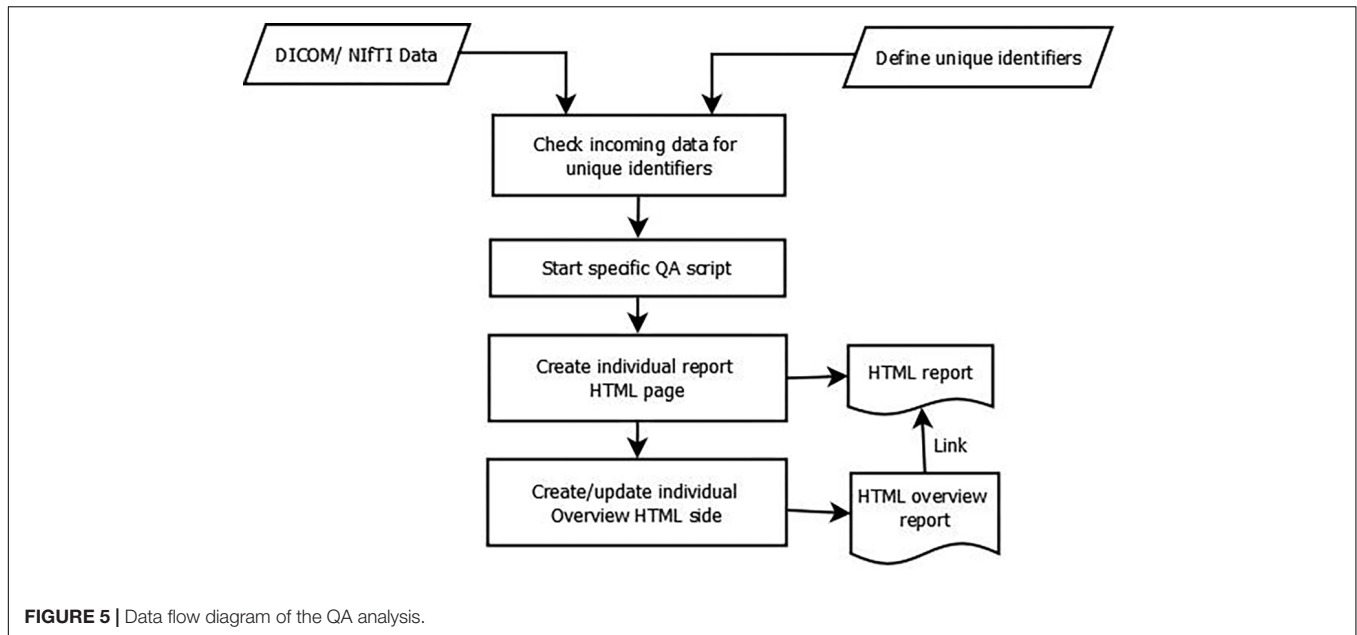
DICOM/ NIfTI Data

Define unique identifiers

Check incoming data for unique identifiers

Start specific QA script

Create individual report HTML page

HTML report

Link

Create/update individual Overview HTML side

HTML overview report

**FIGURE 5 |** Data flow diagram of the QA analysis.